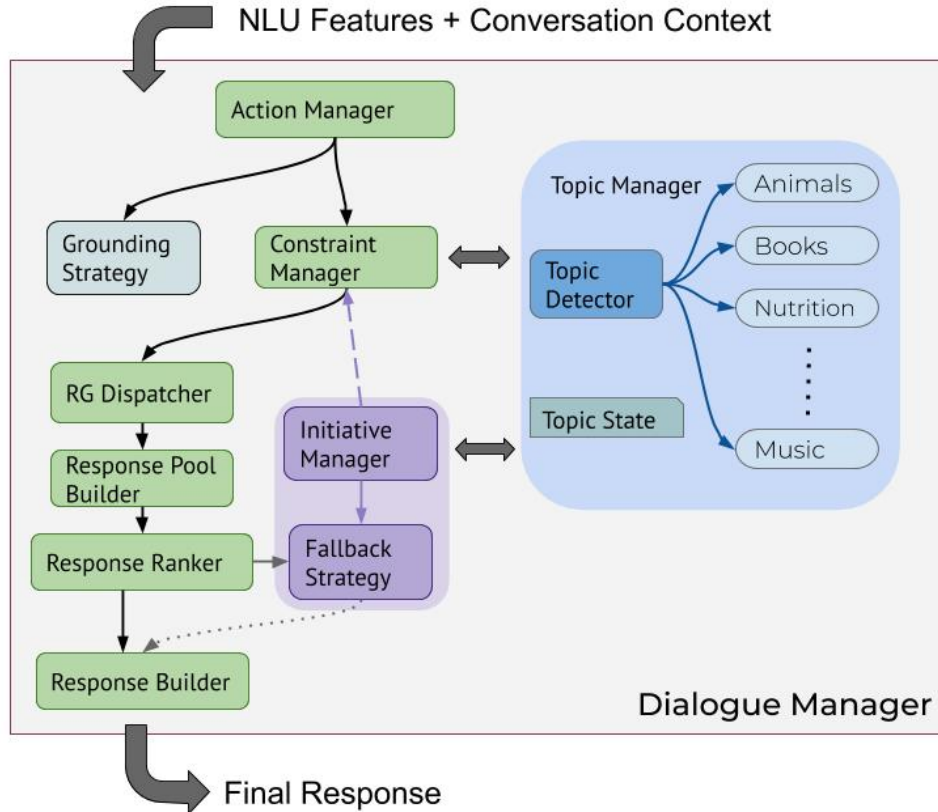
NLU Features + Conversation Context

Action Manager

Grounding Strategy

Constraint Manager

Topic Manager

Animals

Books

Topic Detector

Nutrition

Topic State

Music

RG Dispatcher

Initiative Manager

Response Pool Builder

Response Ranker

Fallback Strategy

Response Builder

Dialogue Manager

Final Response